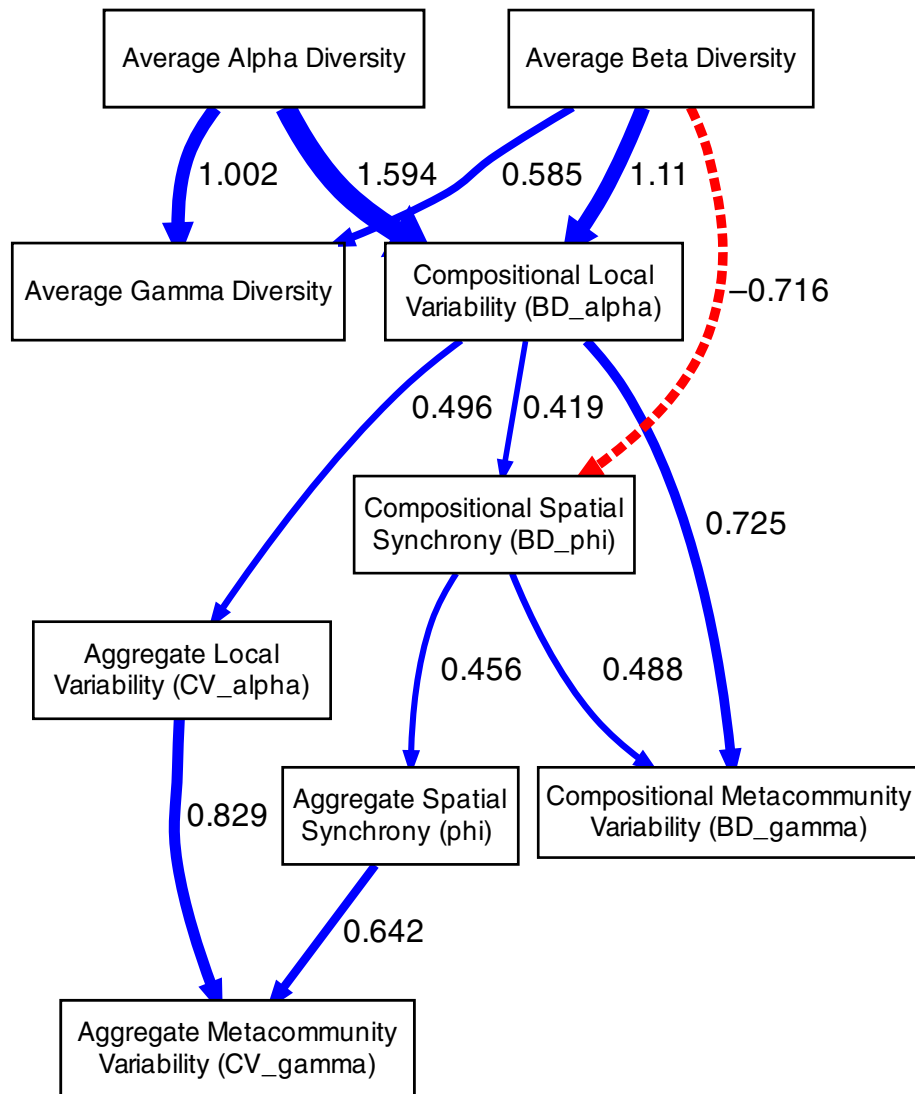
Average Alpha Diversity

Average Beta Diversity

1.002

1.594

0.585

1.11

Average Gamma Diversity

Compositional Local Variability (BD_alpha)

−0.716

0.496

0.419

Compositional Spatial Synchrony (BD_phi)

0.725

Aggregate Local Variability (CV_alpha)

0.456

0.488

0.829

Aggregate Spatial Synchrony (phi)

Compositional Metacommunity Variability (BD_gamma)

0.642

Aggregate Metacommunity Variability (CV_gamma)